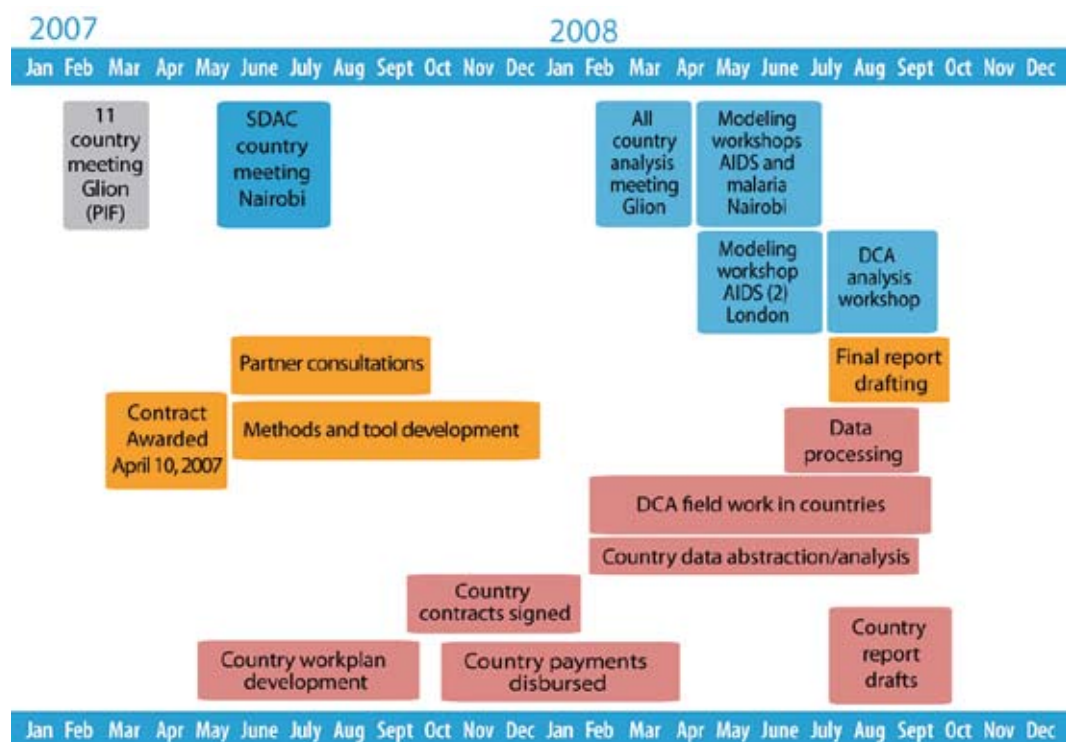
2007

2008

Jan Feb Mar Apr May June July Aug Sept Oct Nov Dec Jan Feb Mar Apr May June July Aug Sept Oct Nov Dec

11 country meeting Glion (PIF)

SDAC country meeting Nairobi

All country analysis meeting Glion

Modeling workshops AIDS and malaria Nairobi

Modeling workshop AIDS (2) London

DCA analysis workshop

Partner consultations

Final report drafting

Contract Awarded April 10, 2007

Methods and tool development

Data processing

DCA field work in countries

Country data abstraction/analysis

Country contracts signed

Country report drafts

Country workplan development

Country payments disbursed

Jan Feb Mar Apr May June July Aug Sept Oct Nov Dec Jan Feb Mar Apr May June July Aug Sept Oct Nov Dec